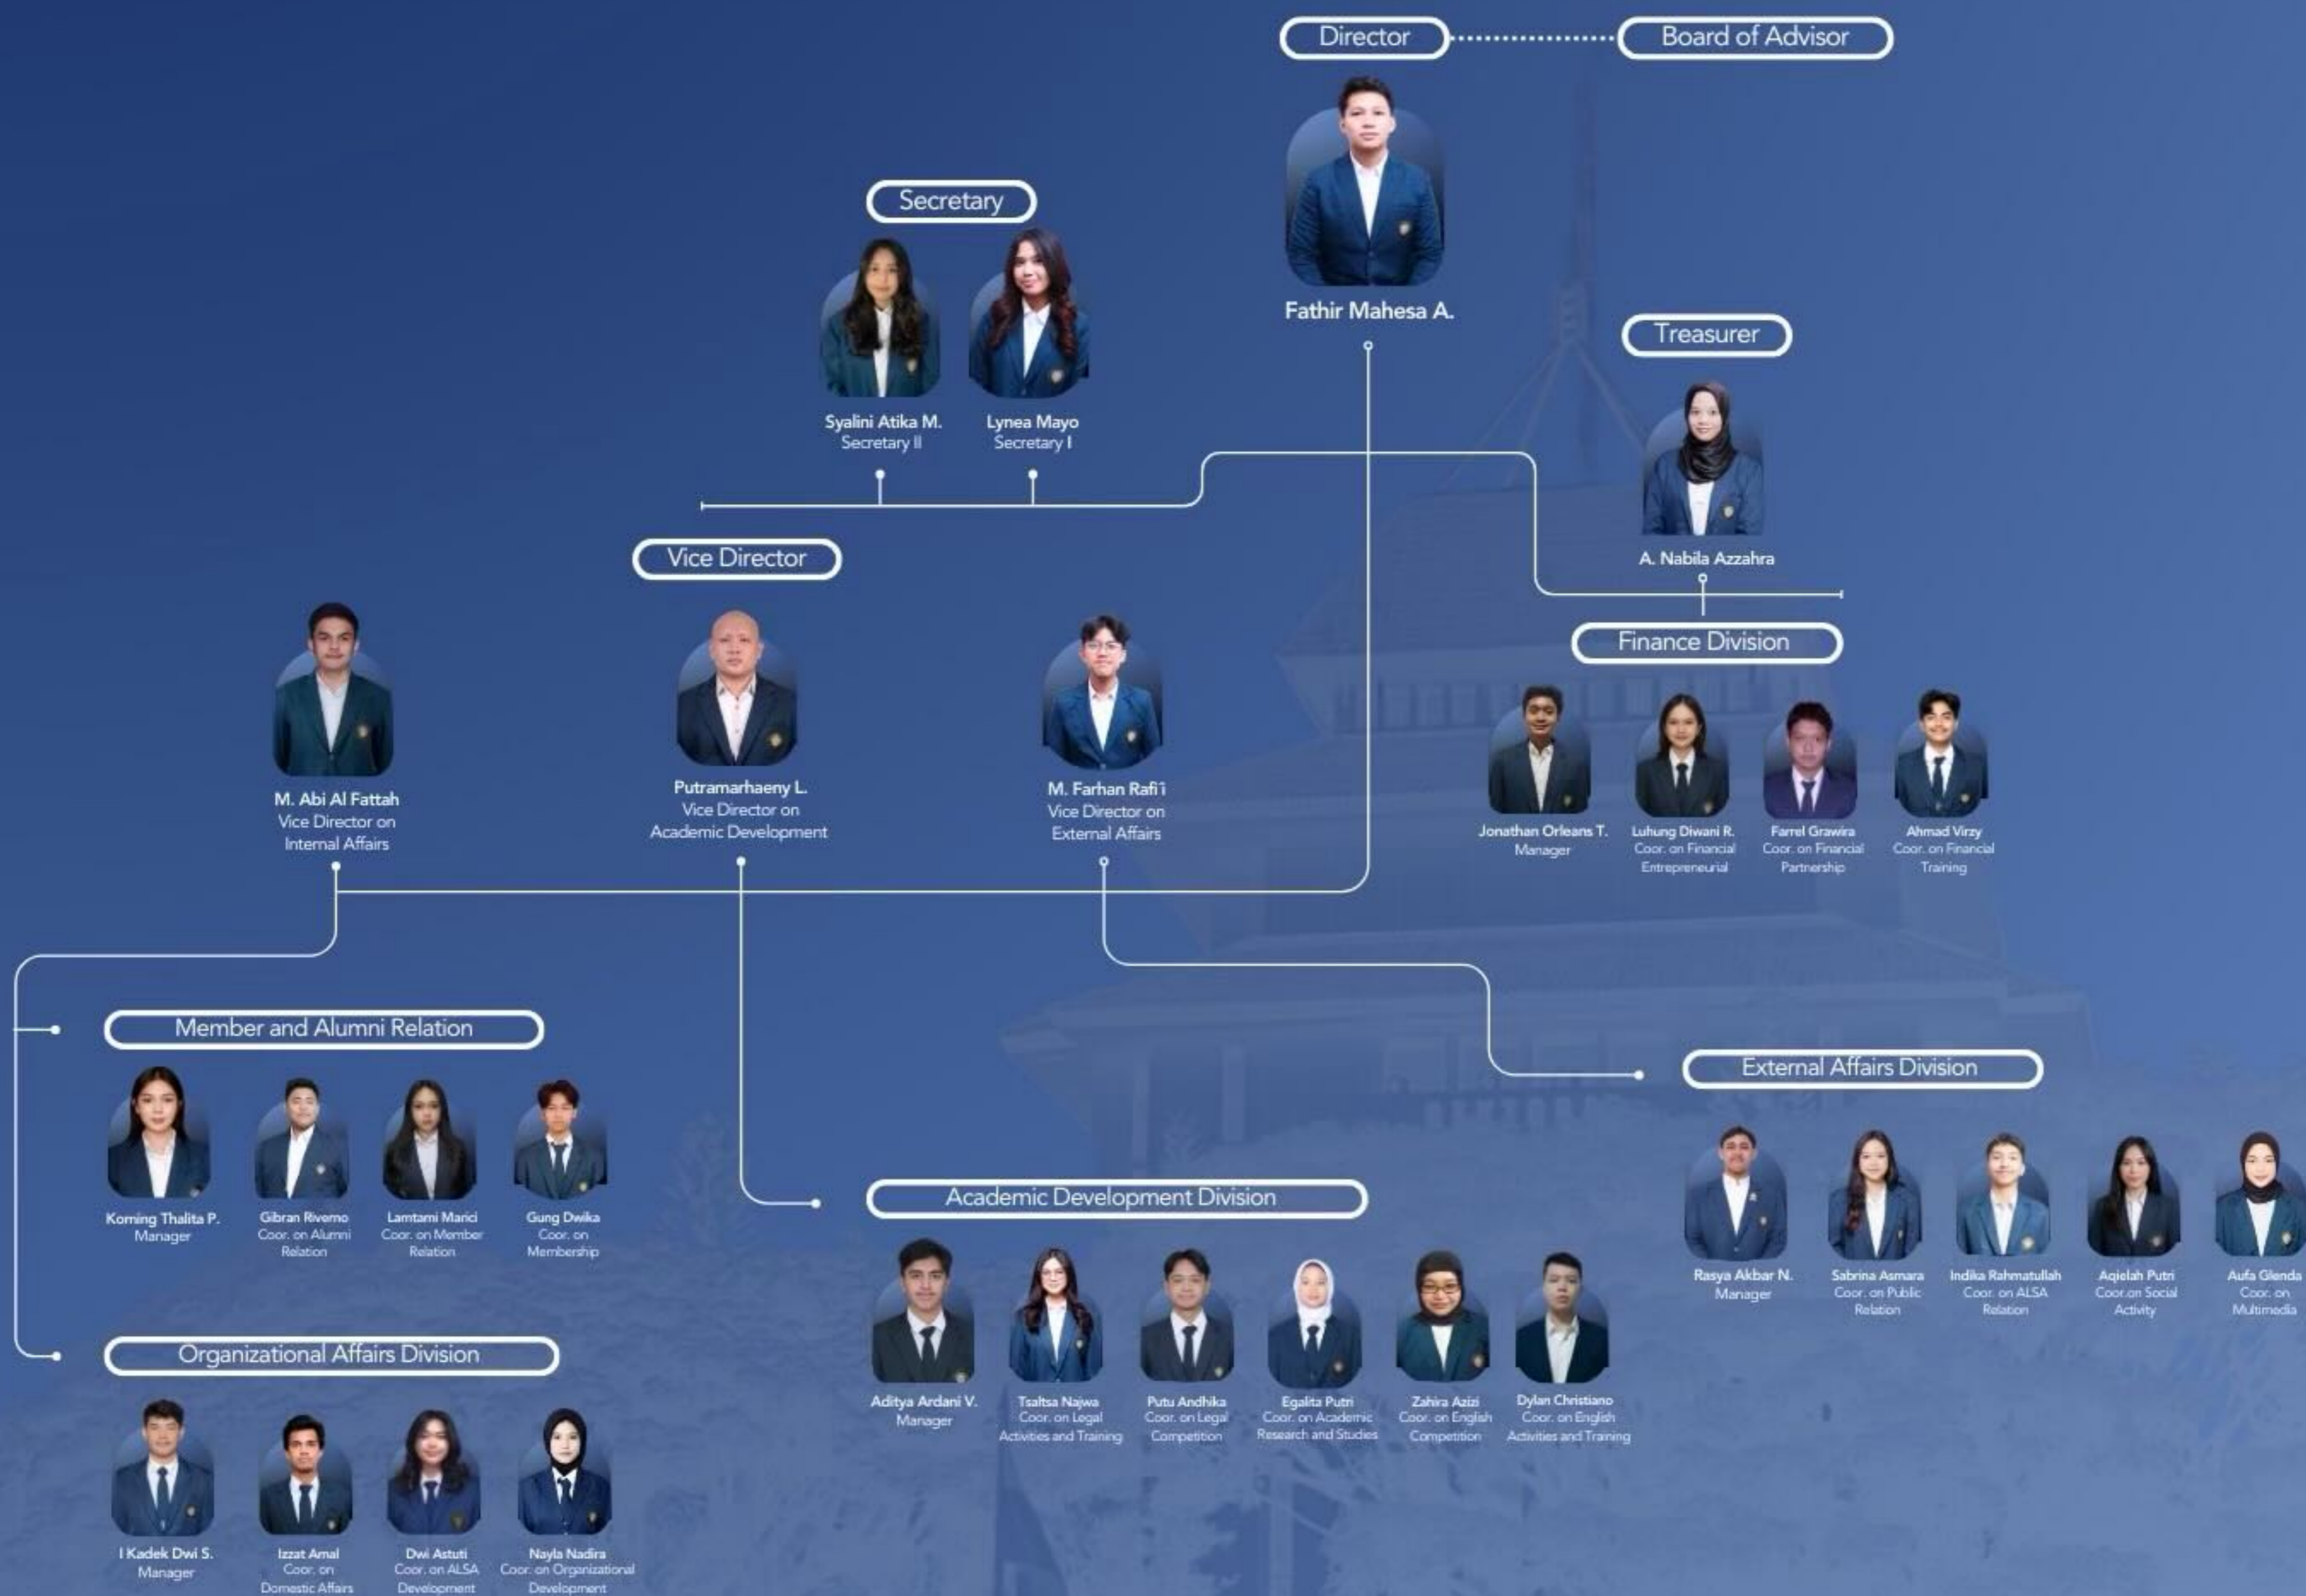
Director

Board of Advisor

Fathir Mahesa A.

Secretary

Syalini Atika M.
Secretary II

Lynea Mayo
Secretary I

Treasurer

A. Nabila Azzahra

Vice Director

M. Abi Al Fattah
Vice Director on Internal Affairs

Putramarhaeny L.
Vice Director on Academic Development

M. Farhan Rafi'i
Vice Director on External Affairs

Finance Division

Jonathan Orleans T.
Manager

Luhung Diwani R.
Coor. on Financial Entrepreneurial

Farrel Grawira
Coor. on Financial Partnership

Ahmad Virzy
Coor. on Financial Training

Member and Alumni Relation

Koming Thalita P.
Manager

Gibran Rivemo
Coor. on Alumni Relation

Lamtami Marici
Coor. on Member Relation

Gung Dwika
Coor. on Membership

External Affairs Division

Rasya Akbar N.
Manager

Sabrina Asmara
Coor. on Public Relation

Indika Rahmatullah
Coor. on ALSA Relation

Aqielah Putri
Coor.on Social Activity

Aufa Glenda
Coor. on Multimedia

Academic Development Division

Aditya Ardani V.
Manager

Tsaltsa Najwa
Coor. on Legal Activities and Training

Putu Andhika
Coor. on Legal Competition

Egalita Putri
Coor. on Academic Research and Studies

Zahira Azizi
Coor. on English Competition

Dylan Christiano
Coor. on English Activities and Training

Organizational Affairs Division

I Kadek Dwi S.
Manager

Izzat Amal
Coor. on Domestic Affairs

Dwi Astuti
Coor. on ALSA Development

Nayla Nadira
Coor. on Organizational Development